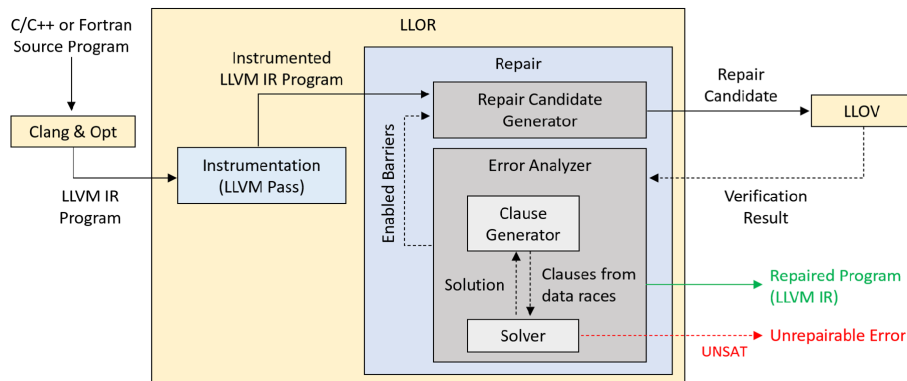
C/C++ or Fortran Source Program

Clang & Opt

LLVM IR Program

LLOR

Instrumented LLVM IR Program

Instrumentation (LLVM Pass)

Repair

Repair Candidate Generator

Enabled Barriers

Error Analyzer

Clause Generator

Solution

Clauses from data races

Solver

Repair Candidate

LLOV

Verification Result

Repaired Program (LLVM IR)

Unrepairable Error

UNSAT